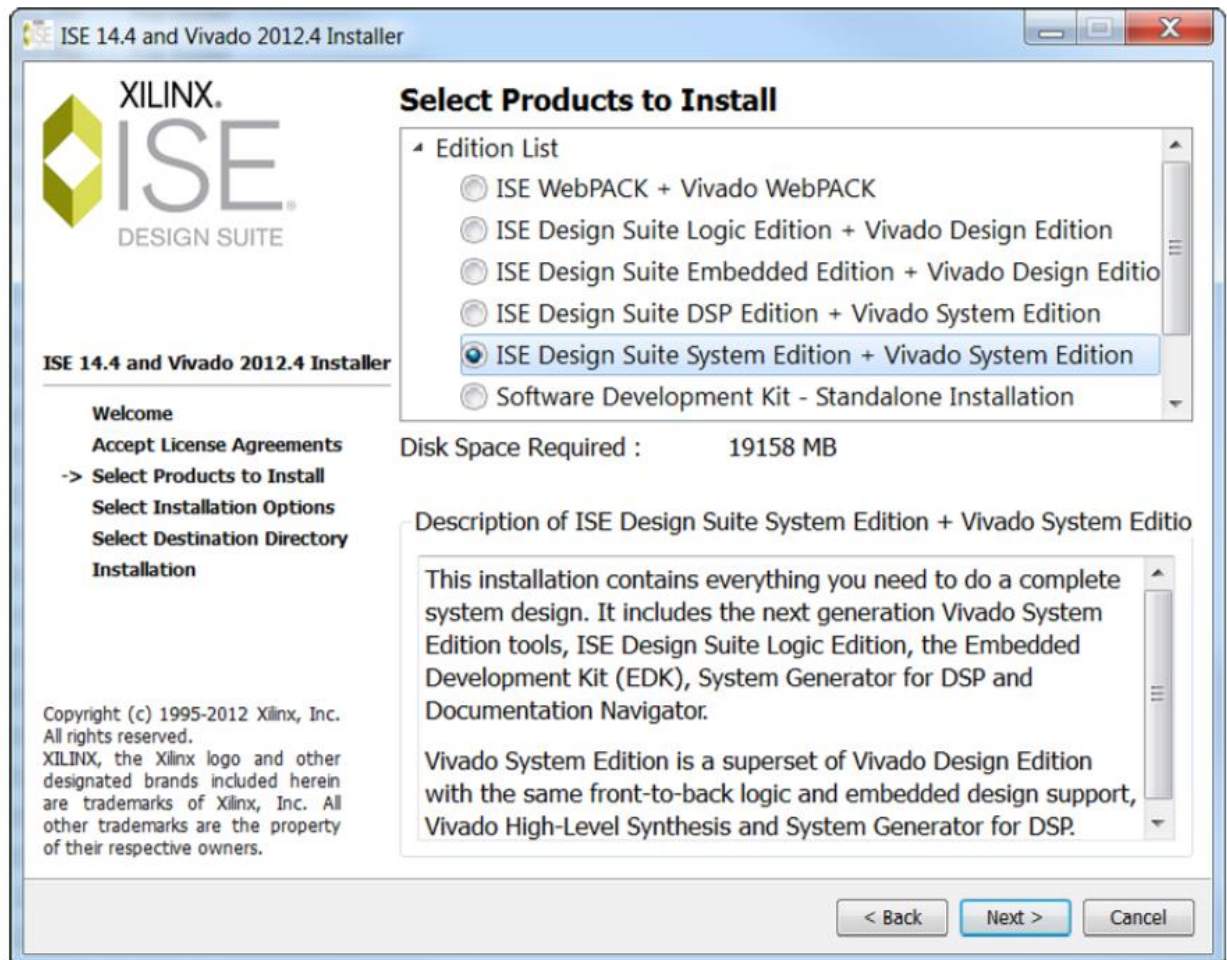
ISE 14.4 and Vivado 2012.4 Installer

XILINX.
ISE
DESIGN SUITE

ISE 14.4 and Vivado 2012.4 Installer

Welcome
Accept License Agreements
-> Select Products to Install
Select Installation Options
Select Destination Directory
Installation

Copyright (c) 1995-2012 Xilinx, Inc. All rights reserved.
XILINX, the Xilinx logo and other designated brands included herein are trademarks of Xilinx, Inc. All other trademarks are the property of their respective owners.

Select Products to Install

Edition List
ISE WebPACK + Vivado WebPACK
ISE Design Suite Logic Edition + Vivado Design Edition
ISE Design Suite Embedded Edition + Vivado Design Editio
ISE Design Suite DSP Edition + Vivado System Edition
ISE Design Suite System Edition + Vivado System Edition
Software Development Kit - Standalone Installation

Disk Space Required : 19158 MB

Description of ISE Design Suite System Edition + Vivado System Editio

This installation contains everything you need to do a complete system design. It includes the next generation Vivado System Edition tools, ISE Design Suite Logic Edition, the Embedded Development Kit (EDK), System Generator for DSP and Documentation Navigator.

Vivado System Edition is a superset of Vivado Design Edition with the same front-to-back logic and embedded design support, Vivado High-Level Synthesis and System Generator for DSP.

< Back Next > Cancel